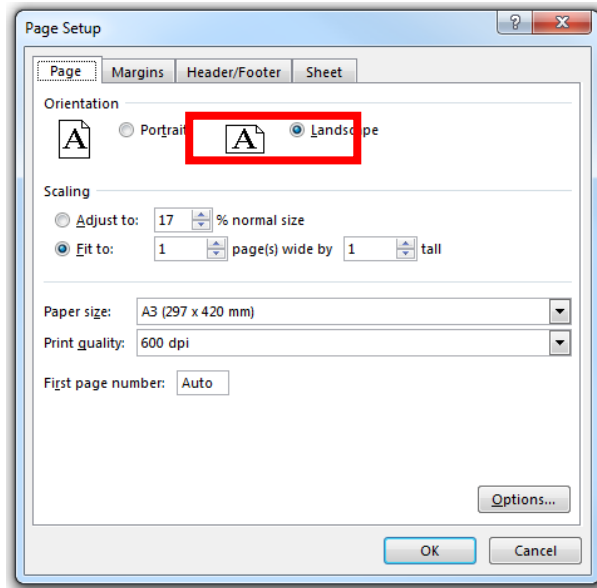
Page Setup

?

X

Page

Margins

Header/Footer

Sheet

Orientation

A

Portrait

A

Landscape

Scaling

Adjust to: 17 % normal size

Fit to: 1 page(s) wide by 1 tall

Paper size: A3 (297 x 420 mm)

Print quality: 600 dpi

First page number: Auto

Options...

OK

Cancel